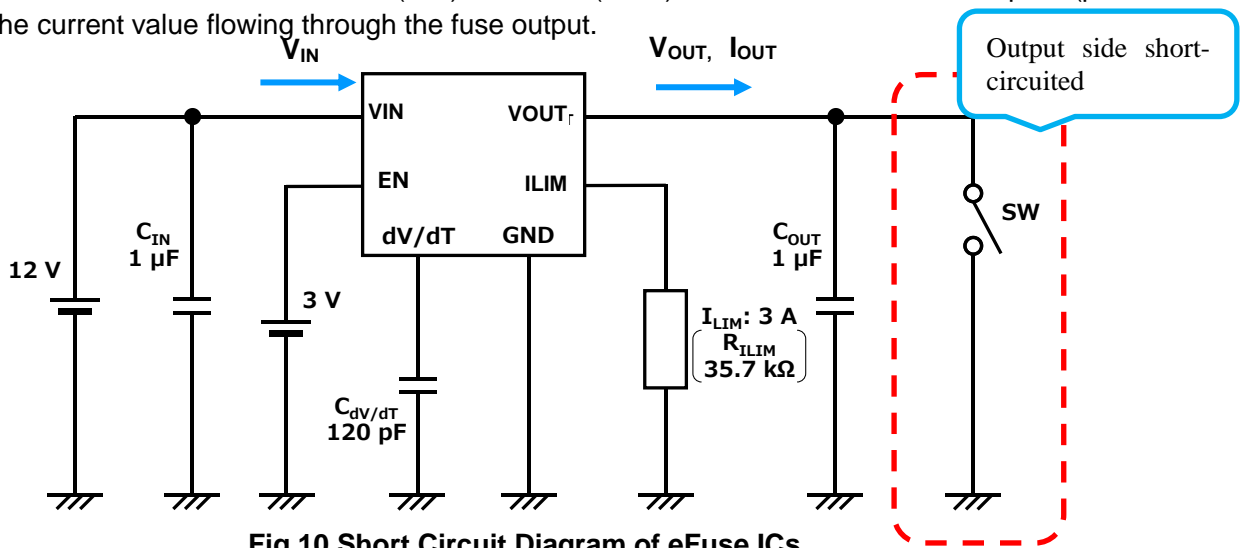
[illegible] the current value flowing through the fuse output.

$V_{IN}$

$V_{OUT}$, $I_{OUT}$

Output side short-circuited

VIN

VOUT

EN

ILIM

dV/dT

GND

SW

12 V

$C_{IN}$
1 µF

3 V

$C_{OUT}$
1 µF

$I_{LIM}$: 3 A
$R_{ILIM}$
35.7 kΩ

$C_{dV/dT}$
120 pF

Fig.10 Short Circuit Diagram of eFuse ICs